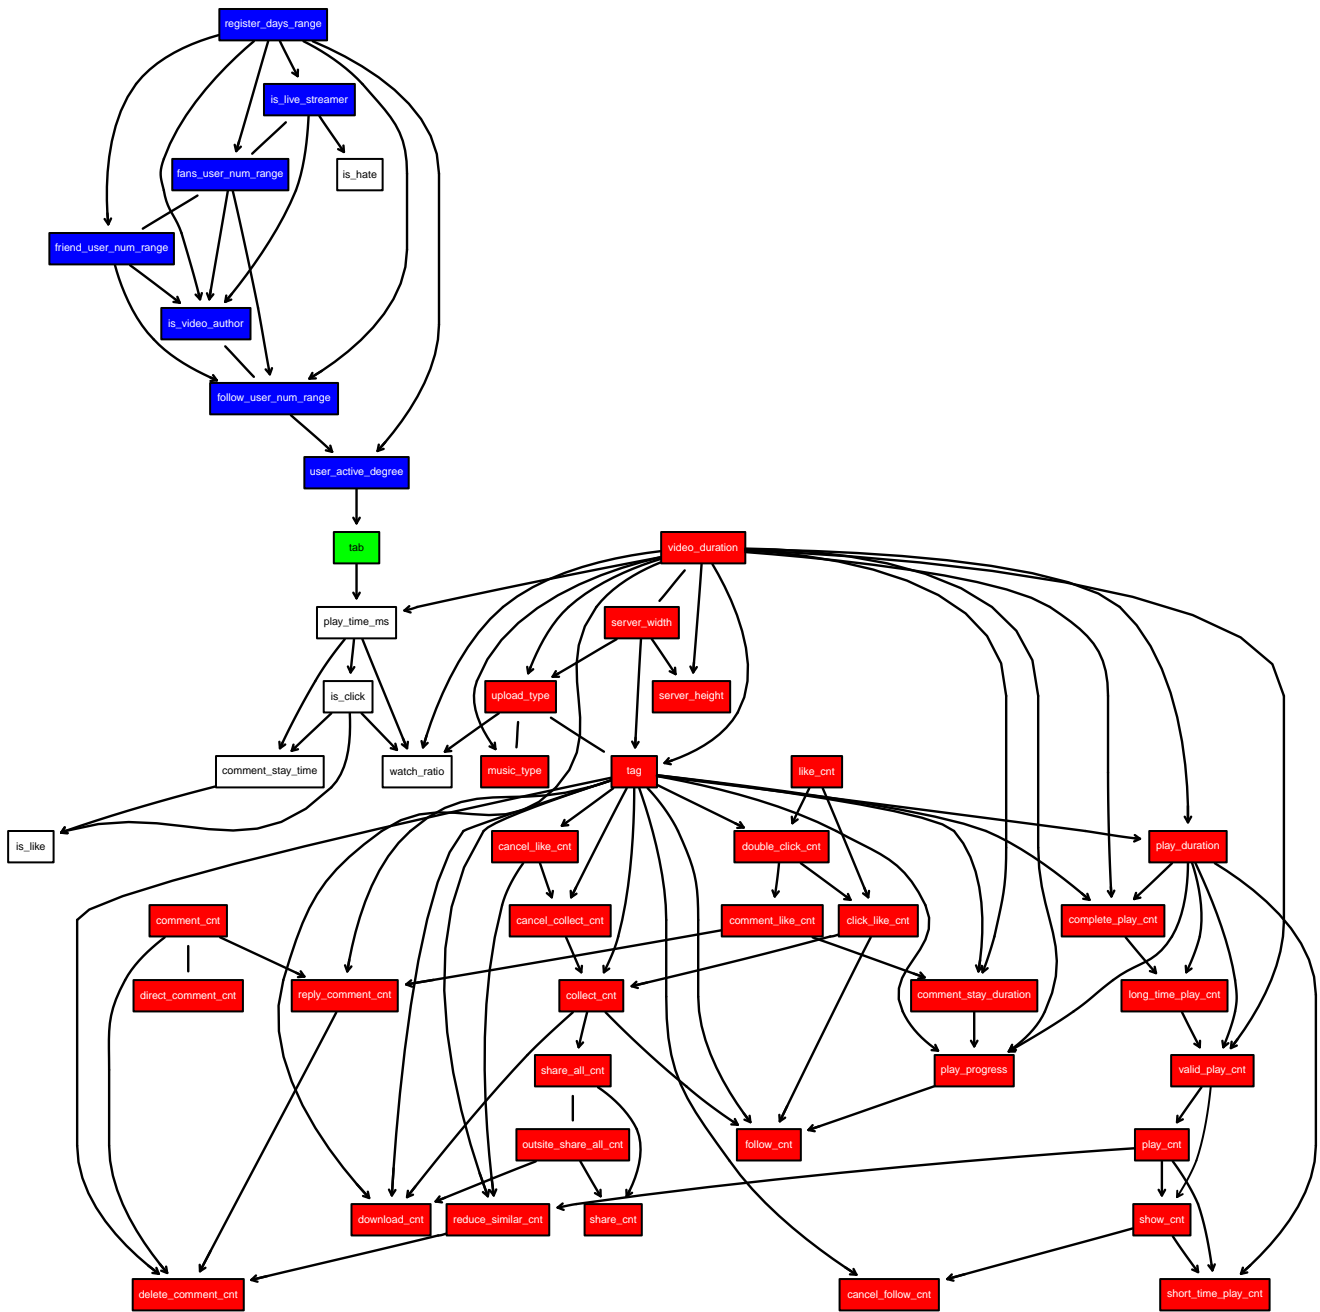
register_days_range

is_live_streamer

fans_user_num_range

is_hate

friend_user_num_range

is_video_author

follow_user_num_range

user_active_degree

tab

video_duration

play_time_ms

server_width

is_click

upload_type

server_height

comment_stay_time

watch_ratio

music_type

tag

like_cnt

is_like

cancel_like_cnt

double_click_cnt

play_duration

comment_cnt

cancel_collect_cnt

comment_like_cnt

click_like_cnt

complete_play_cnt

direct_comment_cnt

reply_comment_cnt

collect_cnt

comment_stay_duration

long_time_play_cnt

share_all_cnt

play_progress

valid_play_cnt

outsite_share_all_cnt

follow_cnt

play_cnt

download_cnt

reduce_similar_cnt

share_cnt

show_cnt

delete_comment_cnt

cancel_follow_cnt

short_time_play_cnt